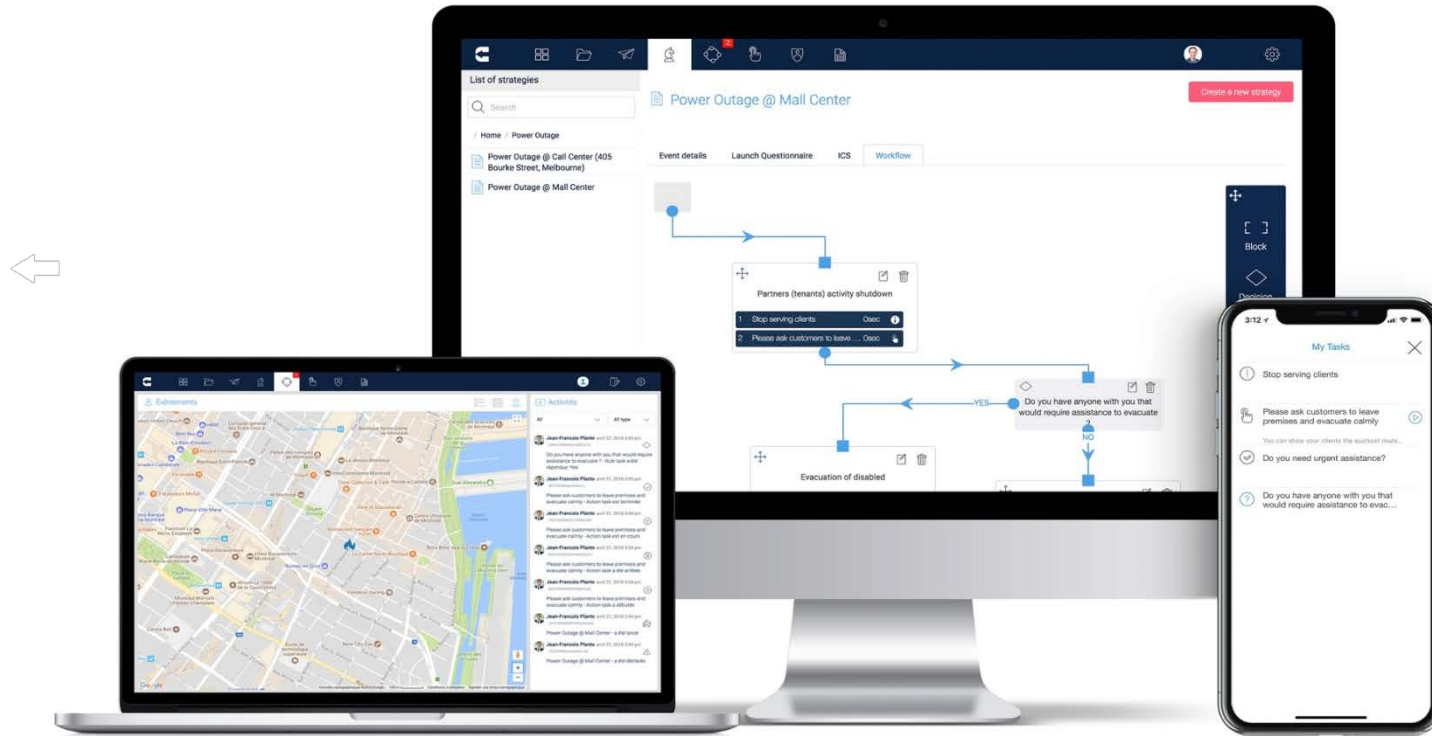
List of strategies

Search

Home / Power Outage

Power Outage @ Call Center (405 Bourke Street, Melbourne)

Power Outage @ Mall Center

Power Outage @ Mall Center

Create a new strategy

Event details | Launch Questionnaire | ICS | Workflow

Block

Decision

Partners (tenants) activity shutdown

1 Stop serving clients 0sec

2 Please ask customers to leave ... 0sec

Do you have anyone with you that would require assistance to evacuate ?

YES

NO

Evacuation of disabled

Evénements

Activités

All

All type

Jean-Francois Plante

Do you have anyone with you that would require assistance to evacuate ?

Please ask customers to leave premises and evacuate calmly

Power Outage @ Mall Center

Google

3:12

My Tasks

Stop serving clients

Please ask customers to leave premises and evacuate calmly

You can show your clients the quickest route...

Do you need urgent assistance?

Do you have anyone with you that would require assistance to evac...